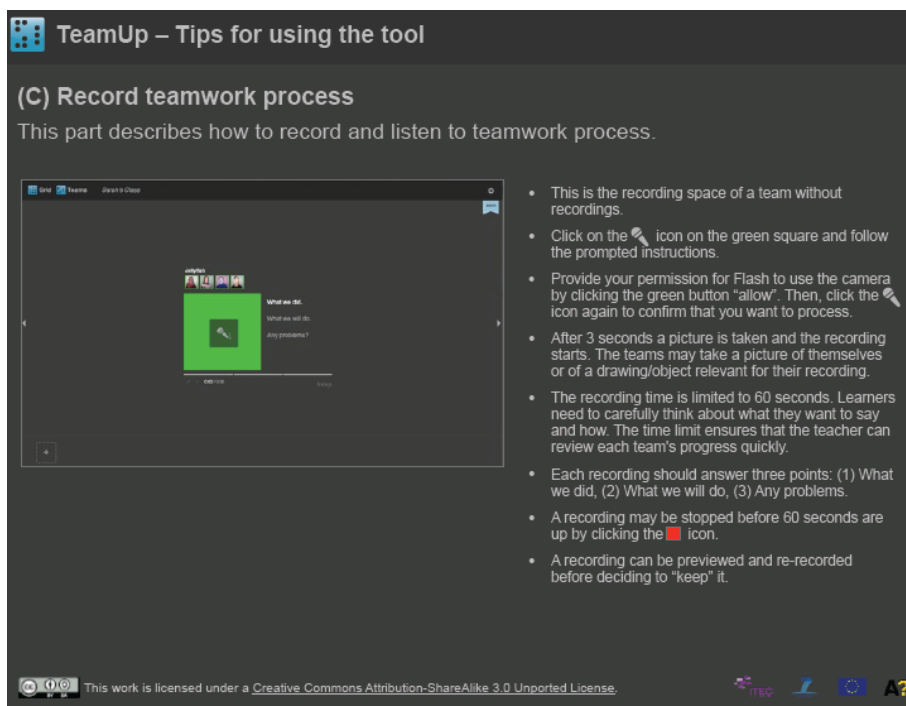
TeamUp – Tips for using the tool

(C) Record teamwork process

This part describes how to record and listen to teamwork process.

Grid Teams Switch to Class

What we did.

What we will do.

Any problems?

- This is the recording space of a team without recordings.
- Click on the icon on the green square and follow the prompted instructions.
- Provide your permission for Flash to use the camera by clicking the green button "allow". Then, click the icon again to confirm that you want to process.
- After 3 seconds a picture is taken and the recording starts. The teams may take a picture of themselves or of a drawing/object relevant for their recording.
- The recording time is limited to 60 seconds. Learners need to carefully think about what they want to say and how. The time limit ensures that the teacher can review each team's progress quickly.
- Each recording should answer three points: (1) What we did, (2) What we will do, (3) Any problems.
- A recording may be stopped before 60 seconds are up by clicking the icon.
- A recording can be previewed and re-recorded before deciding to "keep" it.

This work is licensed under a Creative Commons Attribution-ShareAlike 3.0 Unported License.

iTEC